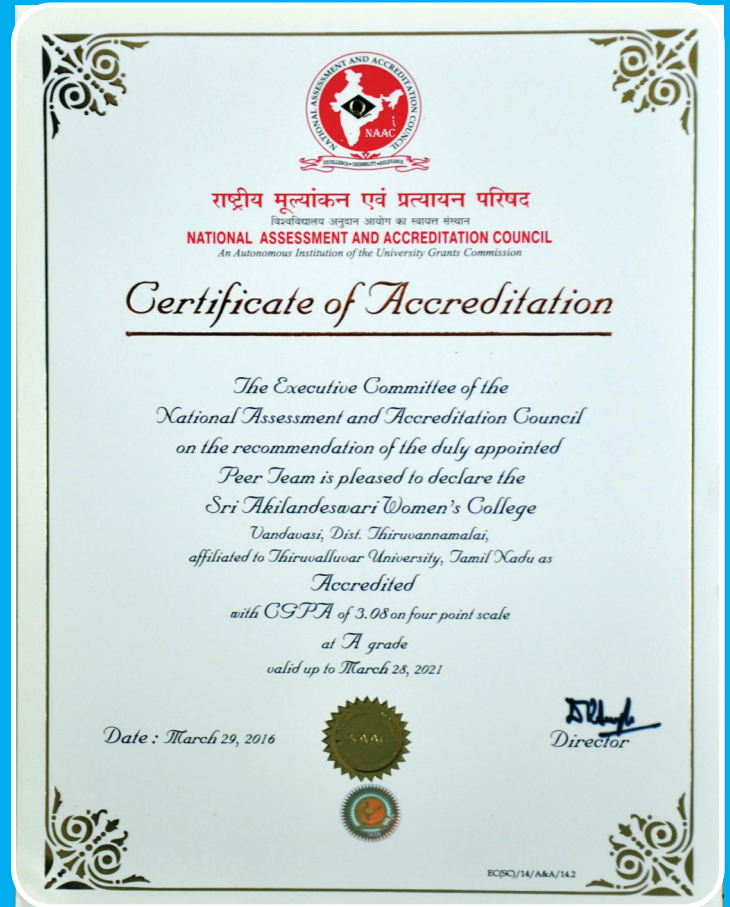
NATIONAL ASSESSMENT AND ACCREDITATION COUNCIL
NAAC
EXCELLENCE • CREDIBILITY • RELEVANCE

राष्ट्रीय मूल्यांकन एवं प्रत्यायन परिषद
विश्वविद्यालय अनुदान आयोग का स्वायत्त संस्थान
NATIONAL ASSESSMENT AND ACCREDITATION COUNCIL
An Autonomous Institution of the University Grants Commission

Certificate of Accreditation

The Executive Committee of the National Assessment and Accreditation Council on the recommendation of the duly appointed Peer Team is pleased to declare the
Sri Akilandeswari Women's College
Vandavasi, Dist. Thiruvannamalai,
affiliated to Thiruvalluvar University, Tamil Nadu as
Accredited
with CGPA of 3.08 on four point scale
at A grade
valid up to March 28, 2021

Date : March 29, 2016

NAAC

Director

EC(SC)/14/A&A/14.2